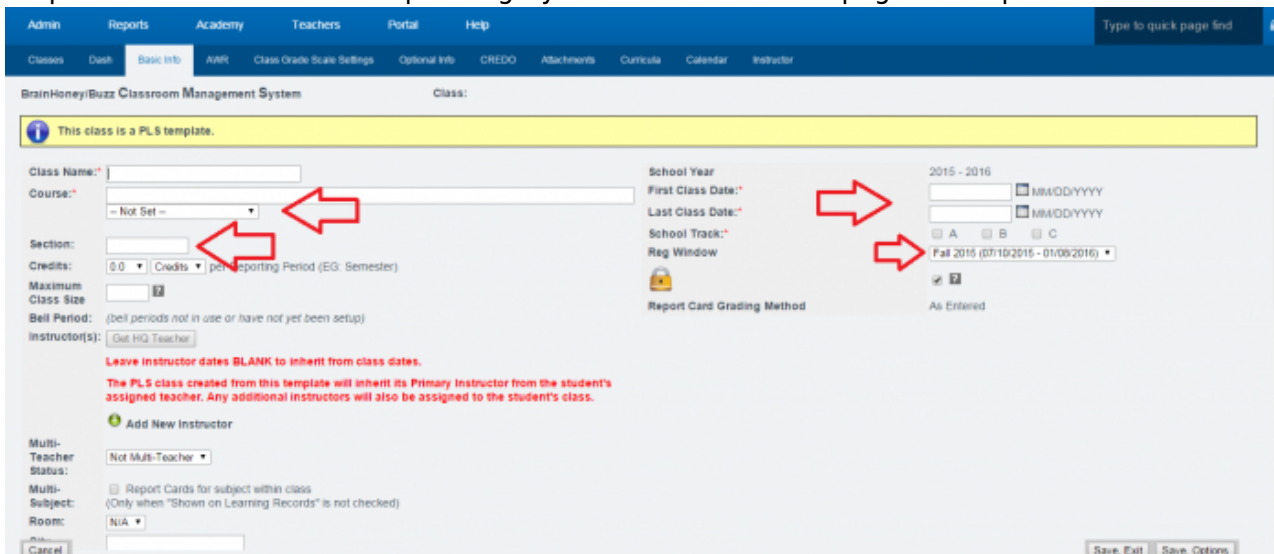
Admin Reports Academy Teachers Portal Help

Type to quick page find

Classes Dash Basic Info AWR Class Grade Scale Settings Optional Info CREDO Attachments Curricula Calendar Instructor

BrainHoney/Buzz Classroom Management System

Class:

This class is a PLS template.

Class Name:*

Course:*

-- Not Set --

Section:

Credits: 0.0 Credits per Reporting Period (EG: Semester)

Maximum Class Size

Bell Period: (bell periods not in use or have not yet been setup)

Instructor(s): Get HQ Teacher

Leave instructor dates BLANK to inherit from class dates.

The PLS class created from this template will inherit its Primary Instructor from the student's assigned teacher. Any additional instructors will also be assigned to the student's class.

Add New Instructor

Multi-Teacher Status: Not Multi-Teacher

Multi-Subject: Report Cards for subject within class (Only when "Shown on Learning Records" is not checked)

Room: N/A

School Year 2015 - 2016

First Class Date:* MM/DD/YYYY

Last Class Date:* MM/DD/YYYY

School Track:* A B C

Reg Window Fall 2015 (07/10/2015 - 01/08/2016)

Report Card Grading Method As Entered

Cancel

Save, Exit Save, Options